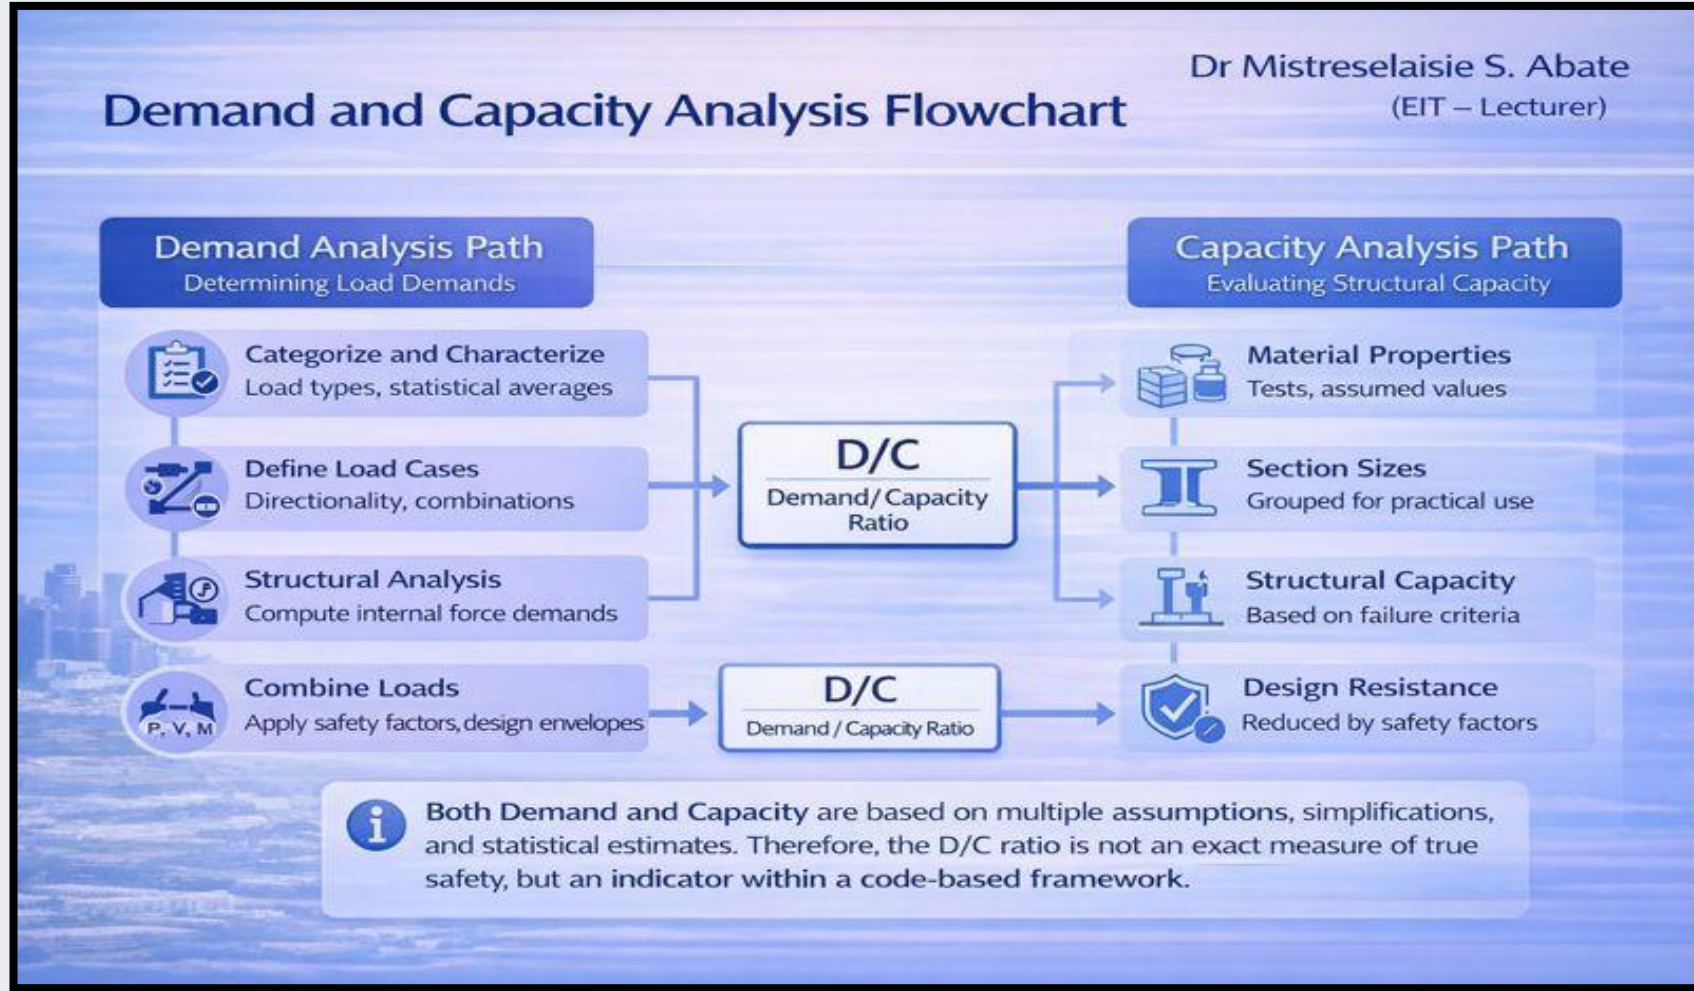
Demand and Capacity Analysis Flowchart

Dr Mistreselaisie S. Abate
(EIT – Lecturer)

Demand Analysis Path
Determining Load Demands

Categorize and Characterize
Load types, statistical averages

Define Load Cases
Directionality, combinations

Structural Analysis
Compute internal force demands

P, V, M
Combine Loads
Apply safety factors, design envelopes

D/C
Demand/Capacity Ratio

D/C
Demand / Capacity Ratio

Capacity Analysis Path
Evaluating Structural Capacity

Material Properties
Tests, assumed values

Section Sizes
Grouped for practical use

Structural Capacity
Based on failure criteria

Design Resistance
Reduced by safety factors

Both Demand and Capacity are based on multiple assumptions, simplifications, and statistical estimates. Therefore, the D/C ratio is not an exact measure of true safety, but an indicator within a code-based framework.